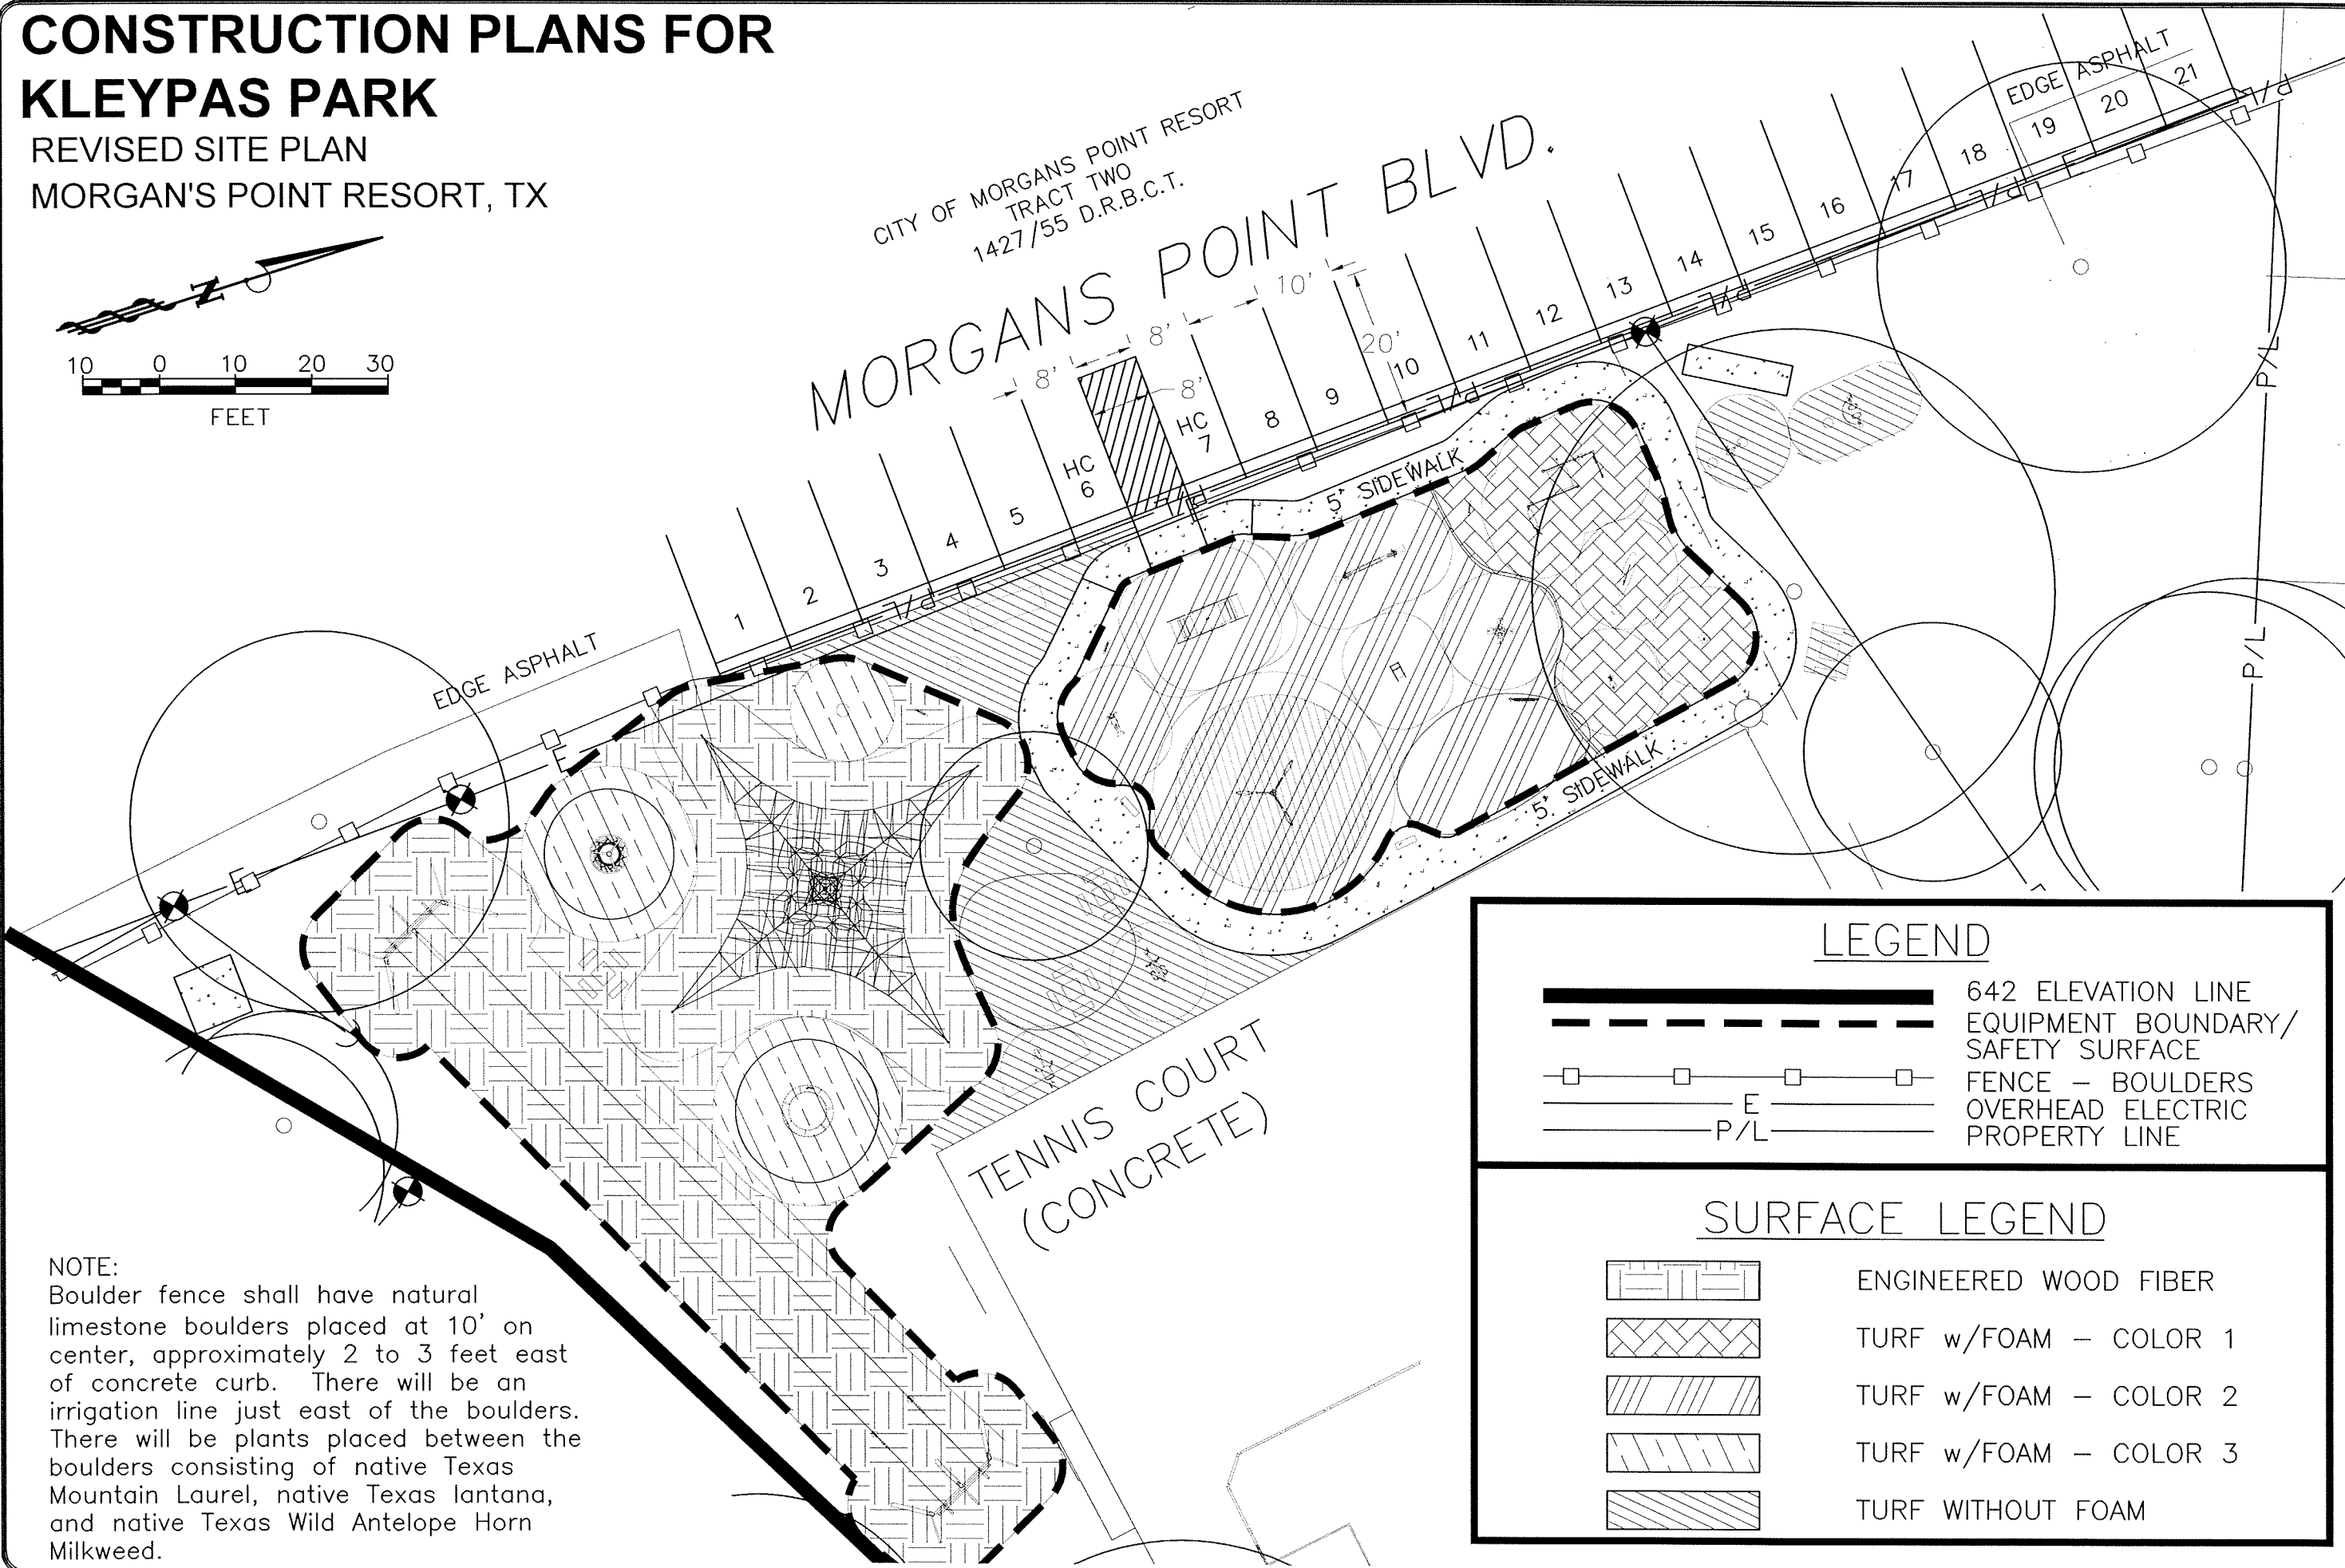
CONSTRUCTION PLANS FOR
KLEYPAS PARK
REVISED SITE PLAN
MORGAN'S POINT RESORT, TX

N

10 0 10 20 30
FEET

CITY OF MORGANS POINT RESORT
TRACT TWO
1427/55 D.R.B.C.T.

MORGANS POINT BLVD.

EDGE ASPHALT

8' 8' 8' 10' 20'

1 2 3 4 5 HC 6 HC 7 8 9 10 11 12 13 14 15 16 17 18 19 20 21

EDGE ASPHALT

P/L P/L P/L P/L P/L P/L

E E E

5' SIDEWALK
5' SIDEWALK

TENNIS COURT
(CONCRETE)

LEGEND
642 ELEVATION LINE
EQUIPMENT BOUNDARY/ SAFETY SURFACE
FENCE – BOULDERS
OVERHEAD ELECTRIC
PROPERTY LINE

SURFACE LEGEND
ENGINEERED WOOD FIBER
TURF w/FOAM – COLOR 1
TURF w/FOAM – COLOR 2
TURF w/FOAM – COLOR 3
TURF WITHOUT FOAM

NOTE:
Boulder fence shall have natural limestone boulders placed at 10' on center, approximately 2 to 3 feet east of concrete curb. There will be an irrigation line just east of the boulders. There will be plants placed between the boulders consisting of native Texas Mountain Laurel, native Texas lantana, and native Texas Wild Antelope Horn Milkweed.